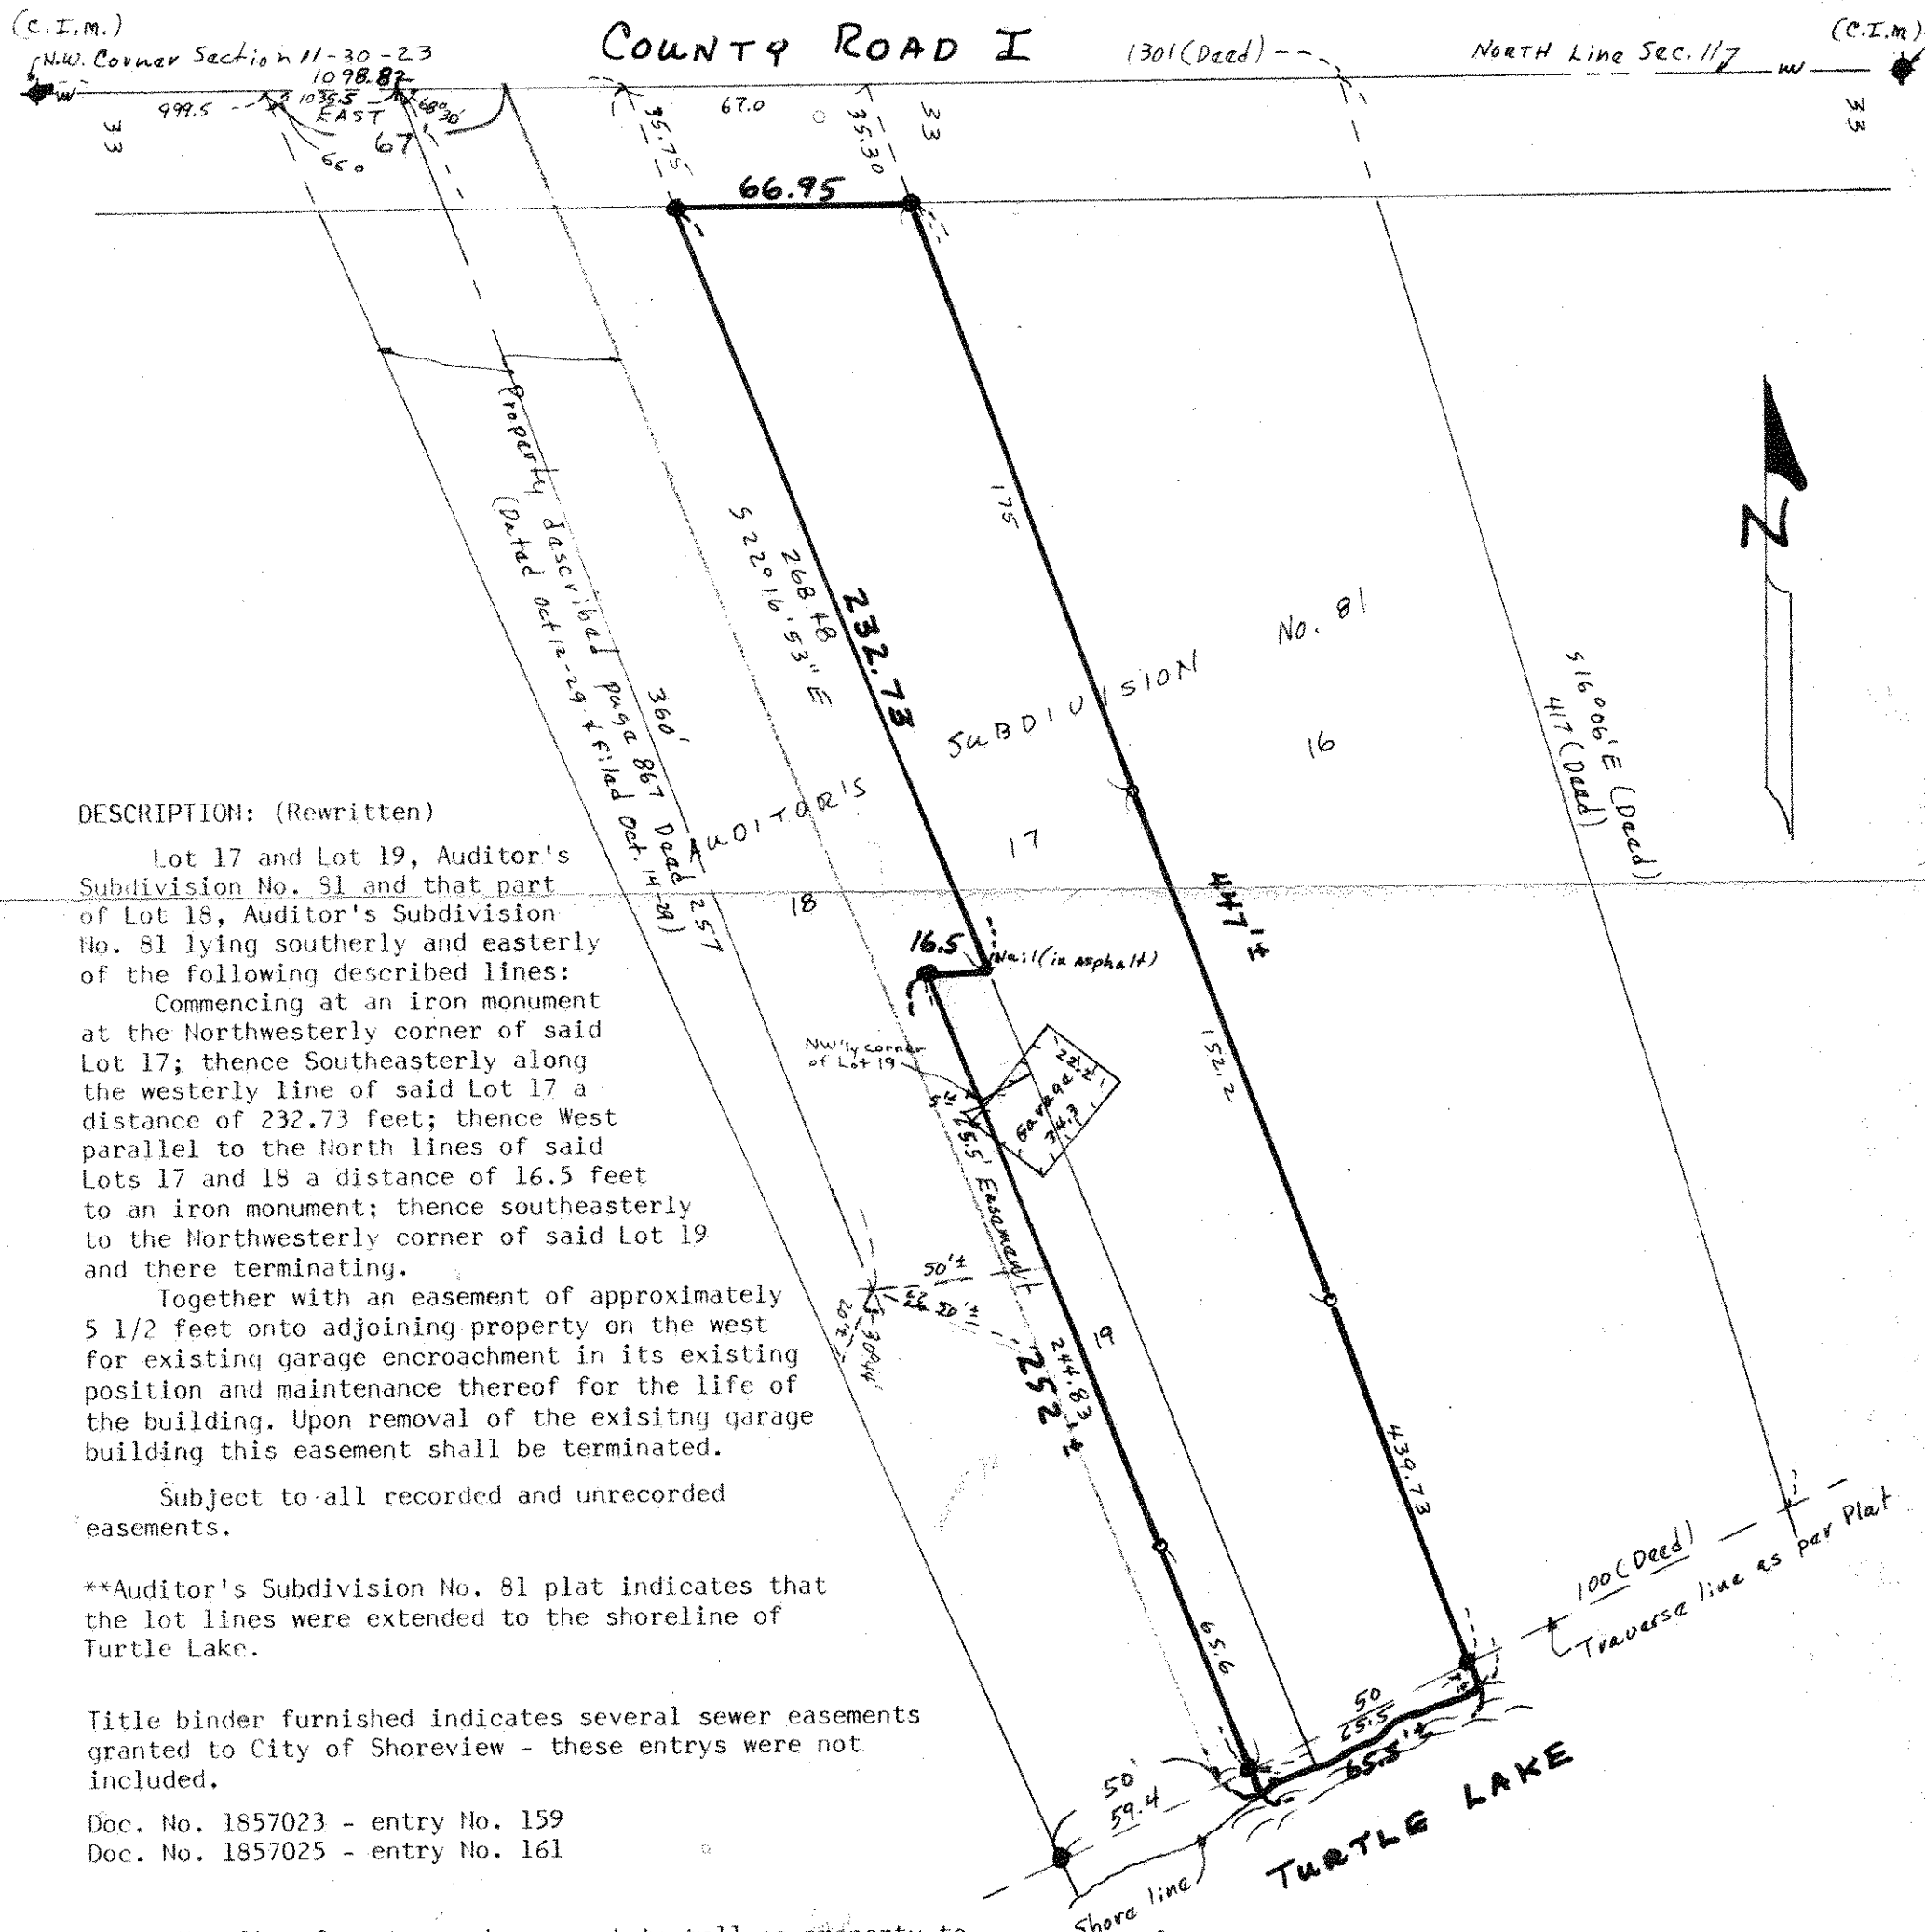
(C.I.M.)
N.W. Corner Section 11-30-23
1098.82
999.5
1035.5
EAST
68°30'
67
660
33

COUNTY ROAD I

1301 (Deed)
NORTH Line Sec. 11
(C.I.M)
33

35.75
67.0
35.30
33
66.95

Property described page 867 Deed (Dated Oct 12-29 & Filed Oct. 14-29)
360'
257
268.48
S 22°16'53" E
232.73
175
AUDITOR'S SUBDIVISION No. 81
17
18
16
447±
S16°06'E (Deed)
417 (Deed)
N

16.5
Nail (in asphalt)
NW'ly corner of Lot 19
5'±
25.5' Easement
Garage 22.2 34.3
152.2
50'±
20'±
30'±
19
252±
244.83
439.73
65.6
50
25.5
65.5±
50'
59.4
100 (Deed)
Traverse line as per Plat
Shore line
TURTLE LAKE

DESCRIPTION: (Rewritten)

Lot 17 and Lot 19, Auditor's Subdivision No. 81 and that part of Lot 18, Auditor's Subdivision No. 81 lying southerly and easterly of the following described lines:
Commencing at an iron monument at the Northwesterly corner of said Lot 17; thence Southeasterly along the westerly line of said Lot 17 a distance of 232.73 feet; thence West parallel to the North lines of said Lots 17 and 18 a distance of 16.5 feet to an iron monument; thence southeasterly to the Northwesterly corner of said Lot 19 and there terminating.
Together with an easement of approximately 5 1/2 feet onto adjoining property on the west for existing garage encroachment in its existing position and maintenance thereof for the life of the building. Upon removal of the exisitng garage building this easement shall be terminated.

Subject to all recorded and unrecorded easements.

**Auditor's Subdivision No. 81 plat indicates that the lot lines were extended to the shoreline of Turtle Lake.

Title binder furnished indicates several sewer easements granted to City of Shoreview - these entrys were not included.

Doc. No. 1857023 - entry No. 159
Doc. No. 1857025 - entry No. 161

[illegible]